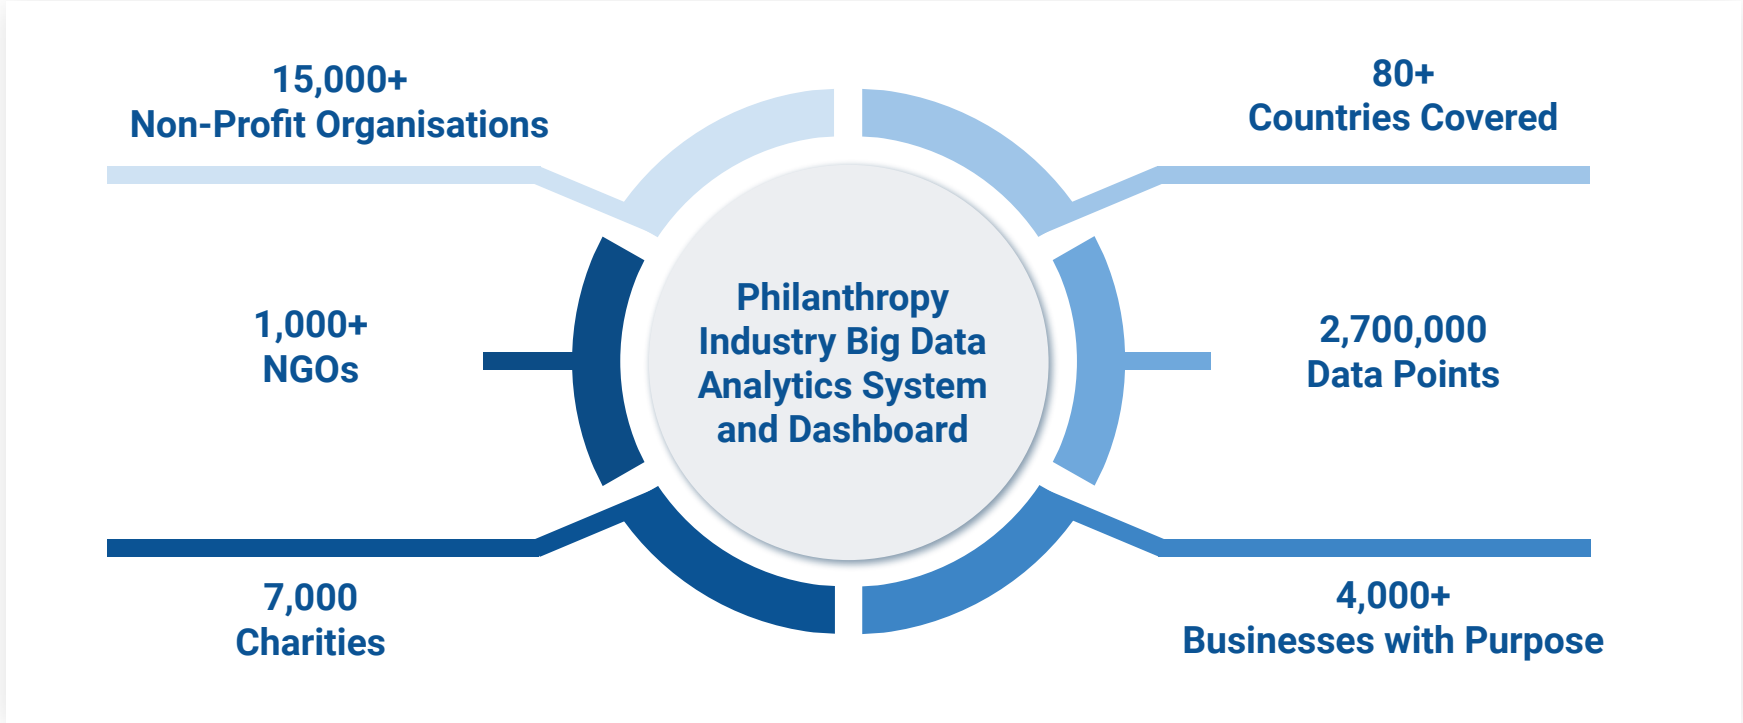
15,000+
Non-Profit Organisations

80+
Countries Covered

1,000+
NGOs

Philanthropy Industry Big Data Analytics System and Dashboard

2,700,000
Data Points

7,000
Charities

4,000+
Businesses with Purpose